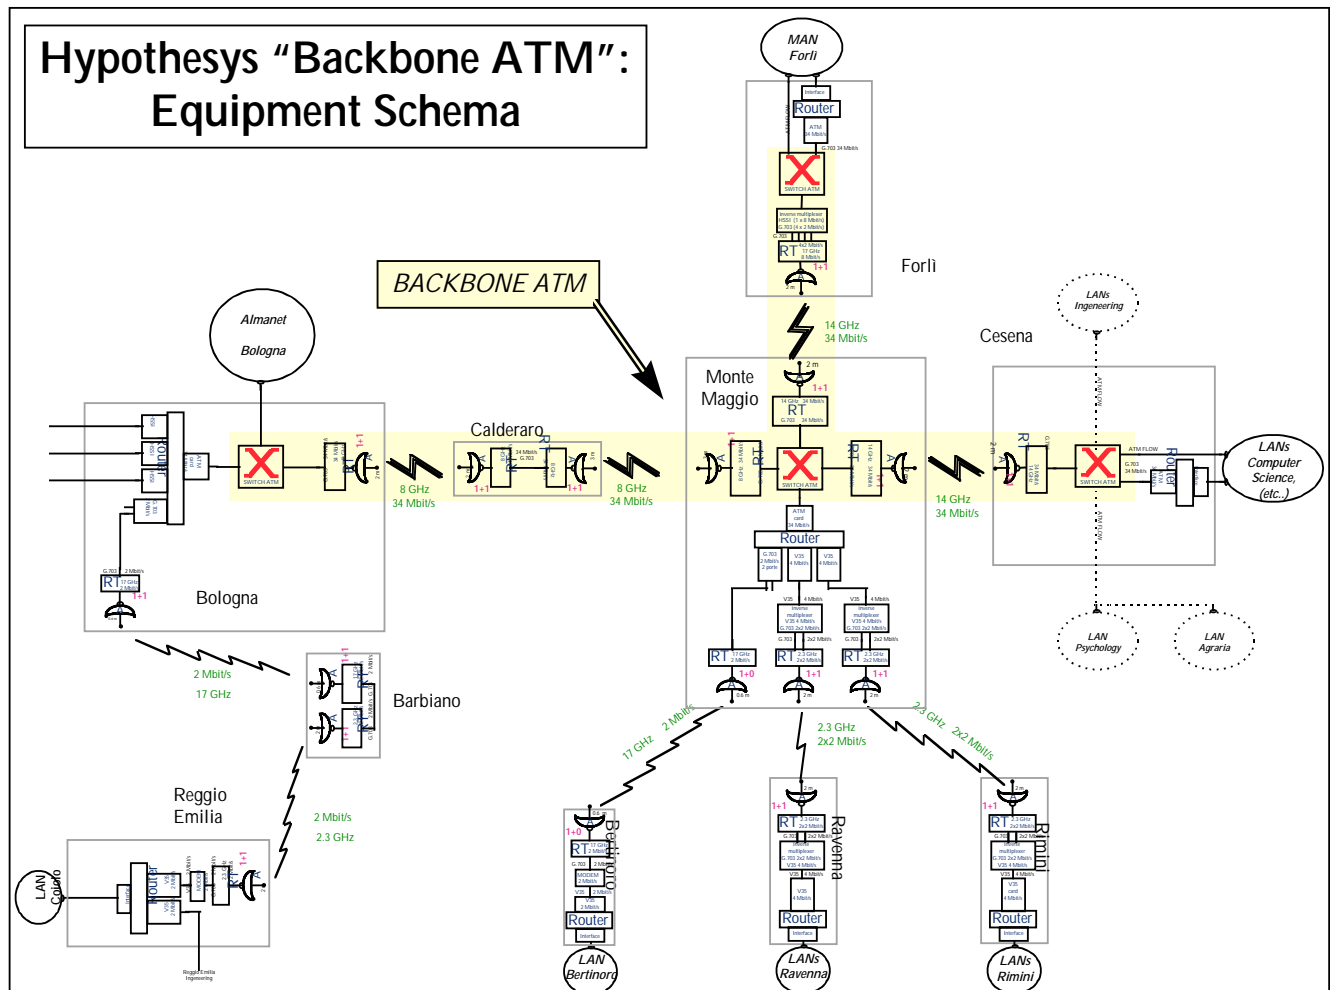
Hypothesys “Backbone ATM”: Equipment Schema

MAN Forlì

Router

SWITCH ATM

RT

Forlì

BACKBONE ATM

14 GHz
34 Mbit/s

LANs Ingeneering

Cesena

Almanet Bologna

Monte Maggio

Calderaro

SWITCH ATM

RT

8 GHz
34 Mbit/s

8 GHz
34 Mbit/s

RT

SWITCH ATM

RT

14 GHz
34 Mbit/s

SWITCH ATM

Router

LANs Computer Science, (etc..)

Router

Router

RT

Bologna

LAN Psychology

LAN Agraria

2 Mbit/s
17 GHz

Barbiano

RT

RT

RT

2.3 GHz
2x2 Mbit/s

17 GHz 2 Mbit/s

2.3 GHz 2x2 Mbit/s

Reggio Emilia

2 Mbit/s
2.3 GHz

Bertinoro

Ravenna

Rimini

RT

RT

RT

Router

Router

Router

Router

LAN Celio

LAN Bertinoro

LANs Ravenna

LANs Rimini

Reggio Emilia Ingeneering